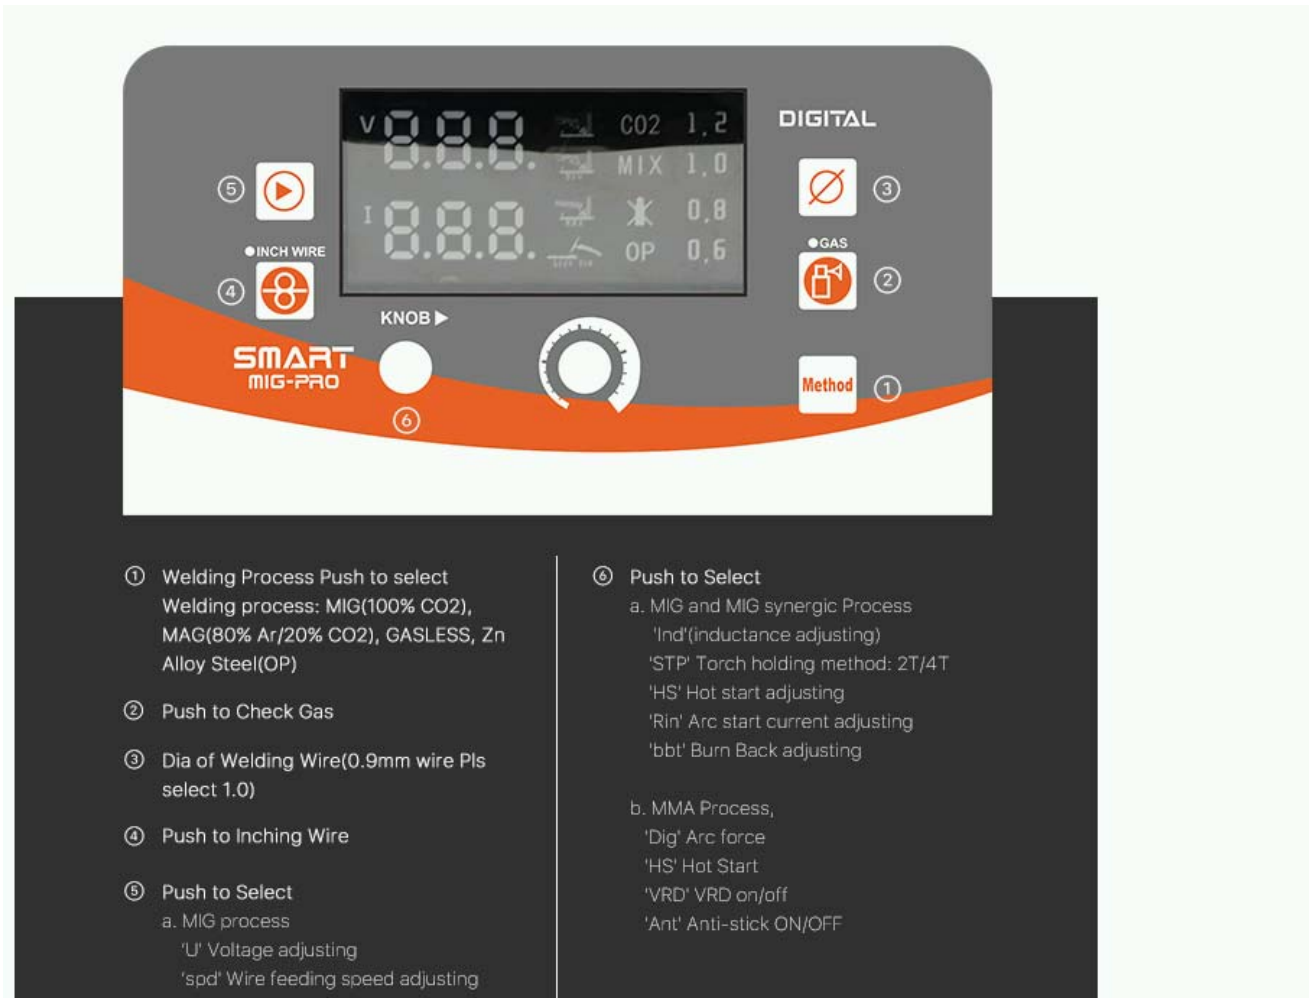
V 8.8.8. CO2 1.2 MIX 1.0 0.8 OP 0.6
I 8.8.8.

DIGITAL

⑤ ③

●INCH WIRE ●GAS

④ ②

KNOB ▶

SMART MIG-PRO

Method ①

⑥

① Welding Process Push to select Welding process: MIG(100% CO2), MAG(80% Ar/20% CO2), GASLESS, Zn Alloy Steel(OP)

② Push to Check Gas

③ Dia of Welding Wire(0.9mm wire Pls select 1.0)

④ Push to Inching Wire

⑤ Push to Select
a. MIG process
'U' Voltage adjusting
'spd' Wire feeding speed adjusting

⑥ Push to Select
a. MIG and MIG synergic Process
'Ind'(inductance adjusting)
'STP' Torch holding method: 2T/4T
'HS' Hot start adjusting
'Rin' Arc start current adjusting
'bbt' Burn Back adjusting

b. MMA Process,
'Dig' Arc force
'HS' Hot Start
'VRD' VRD on/off
'Ant' Anti-stick ON/OFF